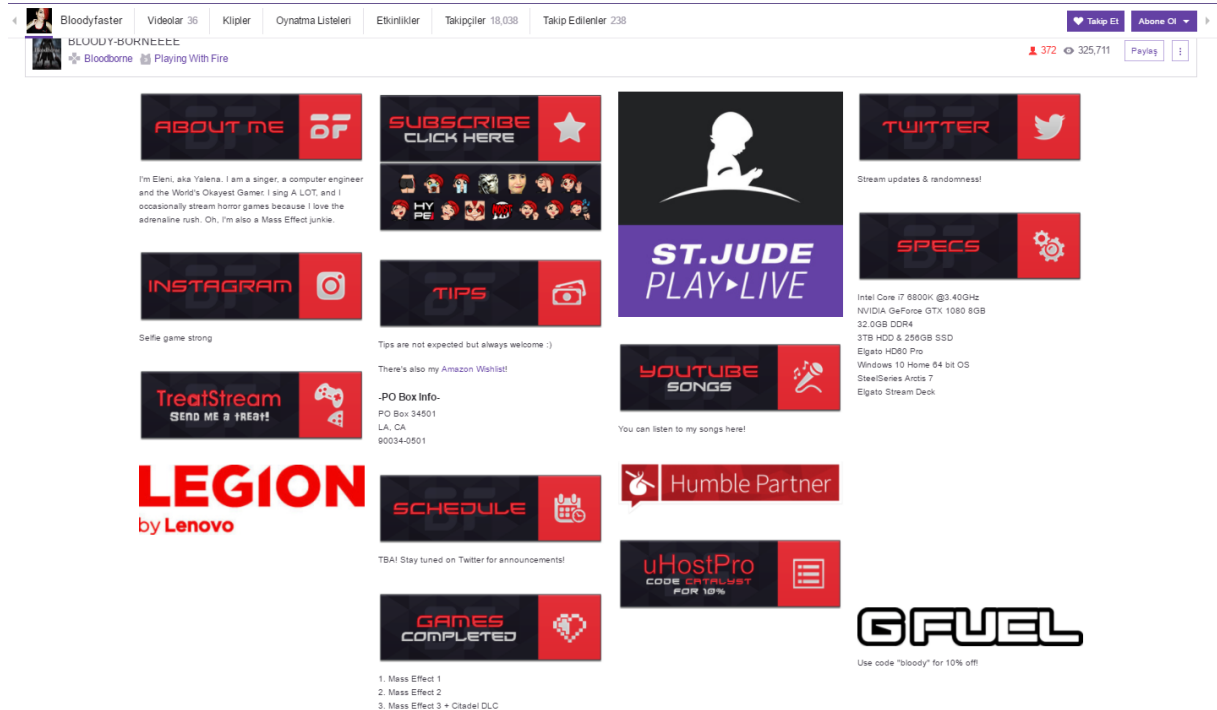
Bloodyfaster Videolar 36 Klipler Oynatma Listeleri Etkinlikler Takipçiler 18,038 Takip Edilenler 238

Takip Et Abone Ol

BLOODY-BORNEEEE
Bloodborne Playing With Fire

372 325,711 Paylaş

ABOUT ME BF

I'm Eleni, aka Yalena. I am a singer, a computer engineer and the World's Okayest Gamer. I sing A LOT, and I occasionally stream horror games because I love the adrenaline rush. Oh, I'm also a Mass Effect junkie.

INSTAGRAM

Selfie game strong

TreatStream SEND ME a tREAt!

LEGION by Lenovo

SUBSCRIBE CLICK HERE

HY PE

TIPS

Tips are not expected but always welcome :)

There's also my Amazon Wishlist!

-PO Box Info-
PO Box 34501
LA, CA
90034-0501

SCHEDULE

TBA! Stay tuned on Twitter for announcements!

GAMES COMPLETED

1. Mass Effect 1
2. Mass Effect 2
3. Mass Effect 3 + Citadel DLC

ST.JUDE PLAY▸LIVE

YOUTUBE SONGS

You can listen to my songs here!

Humble Partner

uHostPro CODE CATALYST FOR 10%

TWITTER

Stream updates & randomness!

SPECS

Intel Core i7 6800K @3.40GHz
NVIDIA GeForce GTX 1080 8GB
32.0GB DDR4
3TB HDD & 256GB SSD
Elgato HD60 Pro
Windows 10 Home 64 bit OS
SteelSeries Arctis 7
Elgato Stream Deck

G FUEL

Use code "bloody" for 10% off!